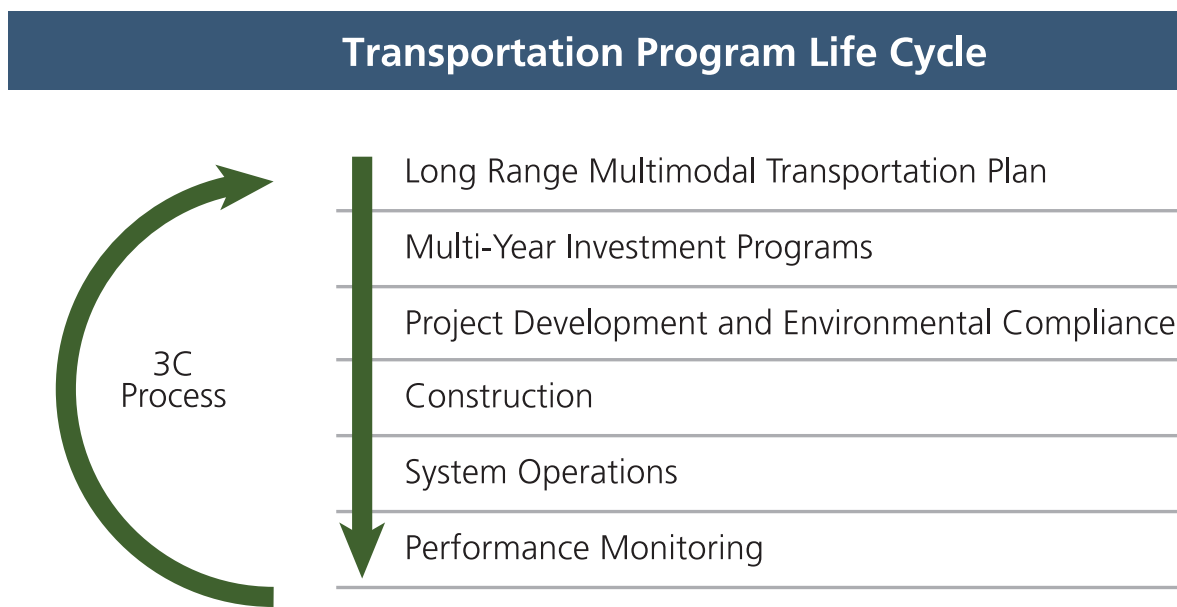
Transportation Program Life Cycle

3C Process

Long Range Multimodal Transportation Plan

Multi-Year Investment Programs

Project Development and Environmental Compliance

Construction

System Operations

Performance Monitoring